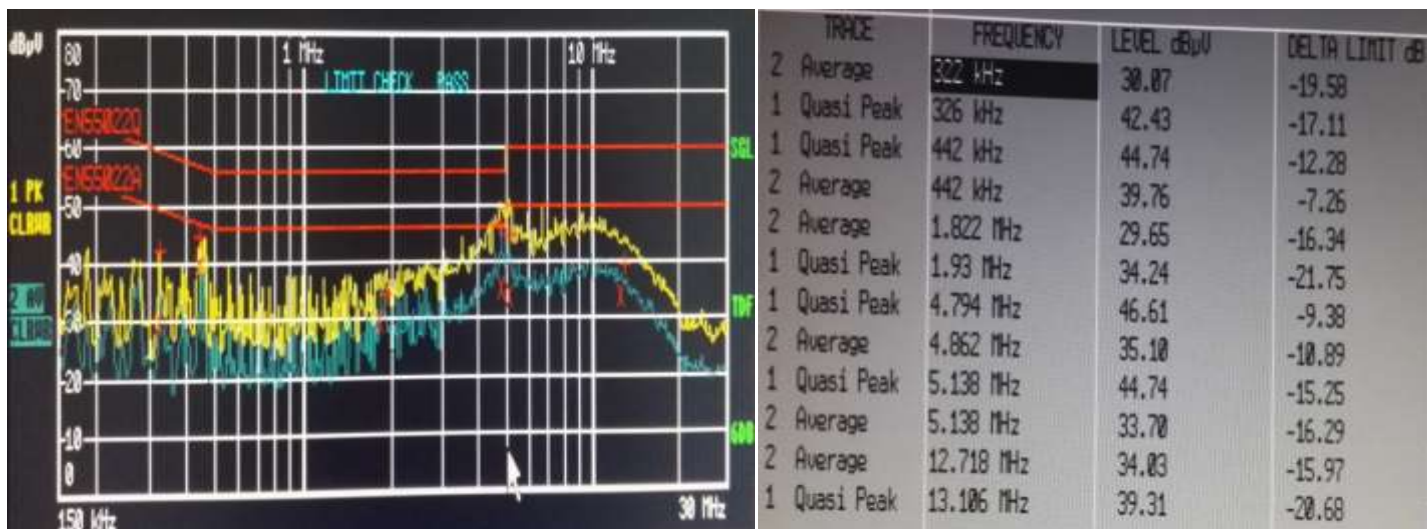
dBµV
80
70
60
50
40
30
20
10
0
1 MHz
10 MHz
LIMIT CHECK PASS
EN55022Q
EN55022A
1 PK
CLRWR
2 AV
CLRWR
SGL
TDF
6DB
150 kHz
30 MHz

| TRACE | FREQUENCY | LEVEL dBµV | DELTA LIMIT dB |
|---|---|---|---|
| 2 Average | 322 kHz | 30.07 | -19.58 |
| 1 Quasi Peak | 326 kHz | 42.43 | -17.11 |
| 1 Quasi Peak | 442 kHz | 44.74 | -12.28 |
| 2 Average | 442 kHz | 39.76 | -7.26 |
| 2 Average | 1.822 MHz | 29.65 | -16.34 |
| 1 Quasi Peak | 1.93 MHz | 34.24 | -21.75 |
| 1 Quasi Peak | 4.794 MHz | 46.61 | -9.38 |
| 2 Average | 4.862 MHz | 35.10 | -10.89 |
| 1 Quasi Peak | 5.138 MHz | 44.74 | -15.25 |
| 2 Average | 5.138 MHz | 33.70 | -16.29 |
| 2 Average | 12.718 MHz | 34.03 | -15.97 |
| 1 Quasi Peak | 13.106 MHz | 39.31 | -20.68 |